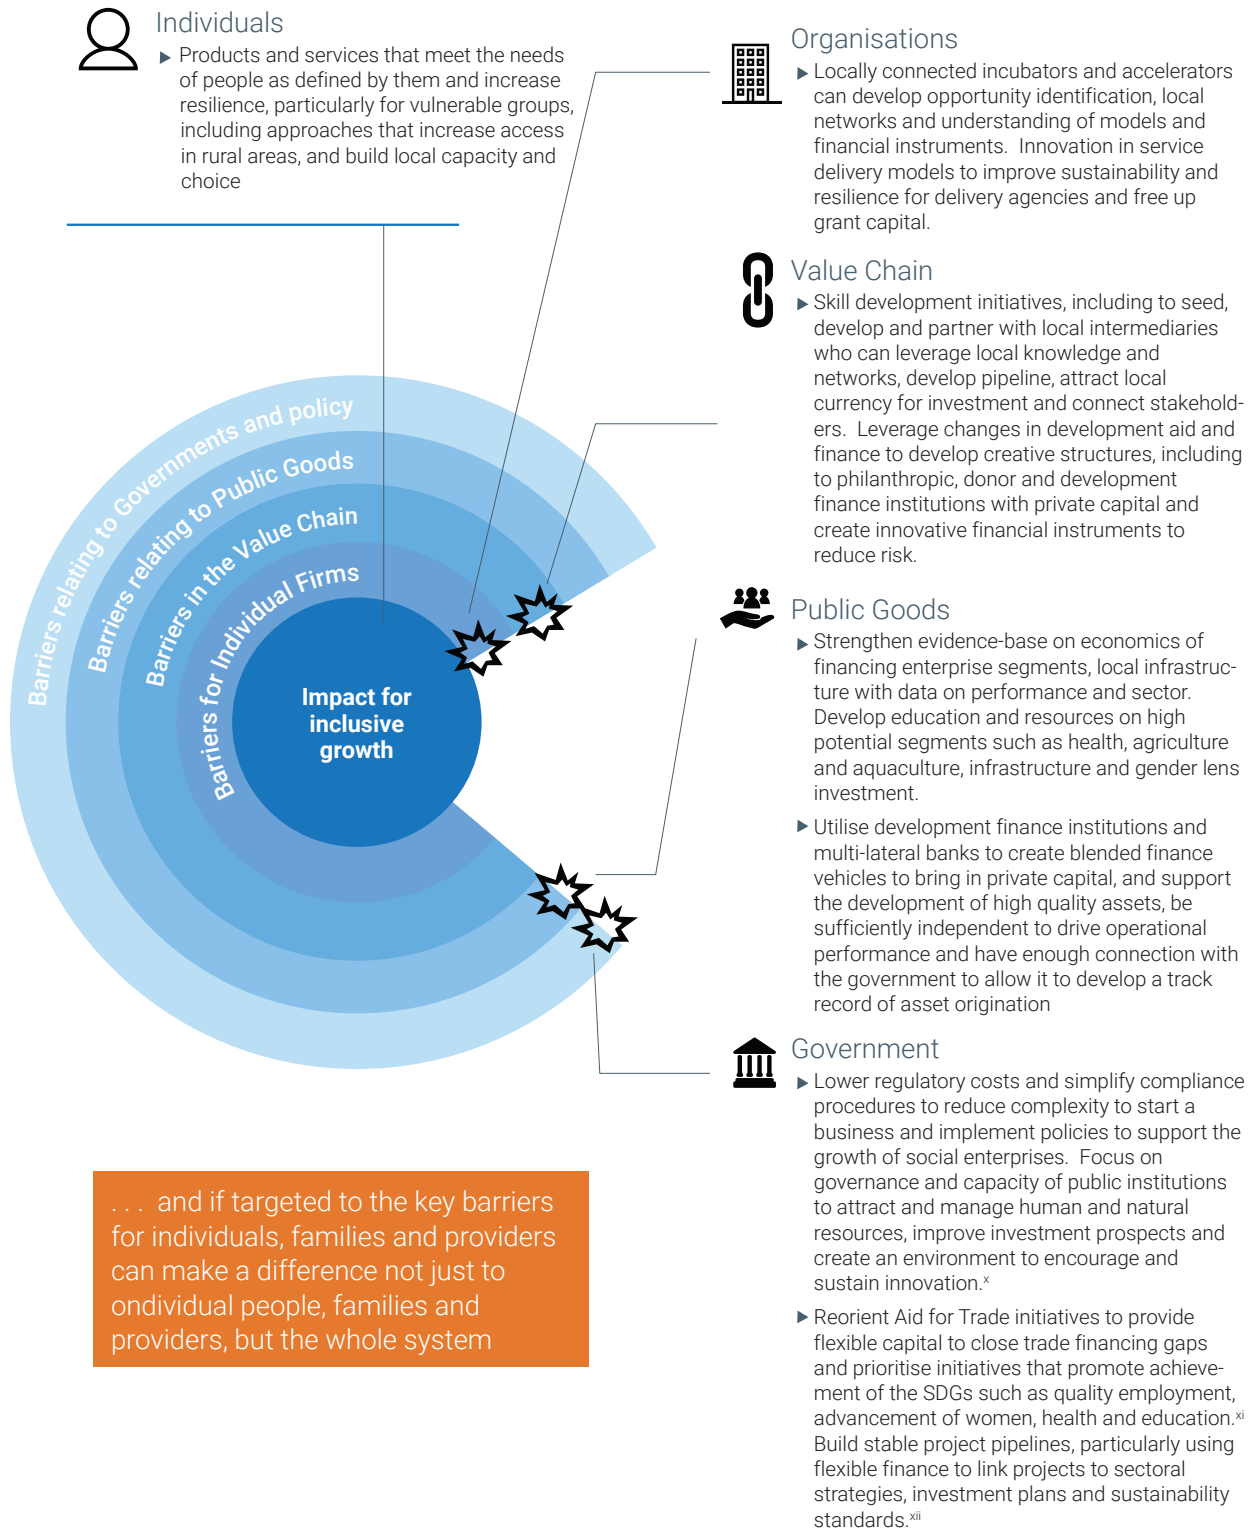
Individuals

▶ Products and services that meet the needs of people as defined by them and increase resilience, particularly for vulnerable groups, including approaches that increase access in rural areas, and build local capacity and choice

Barriers relating to Governments and policy

Barriers relating to Public Goods

Barriers in the Value Chain

Barriers for Individual Firms

Impact for inclusive growth

. . . and if targeted to the key barriers for individuals, families and providers can make a difference not just to ondividual people, families and providers, but the whole system

Organisations

▶ Locally connected incubators and accelerators can develop opportunity identification, local networks and understanding of models and financial instruments. Innovation in service delivery models to improve sustainability and resilience for delivery agencies and free up grant capital.

Value Chain

▶ Skill development initiatives, including to seed, develop and partner with local intermediaries who can leverage local knowledge and networks, develop pipeline, attract local currency for investment and connect stakeholders. Leverage changes in development aid and finance to develop creative structures, including to philanthropic, donor and development finance institutions with private capital and create innovative financial instruments to reduce risk.

Public Goods

▶ Strengthen evidence-base on economics of financing enterprise segments, local infrastructure with data on performance and sector. Develop education and resources on high potential segments such as health, agriculture and aquaculture, infrastructure and gender lens investment.

▶ Utilise development finance institutions and multi-lateral banks to create blended finance vehicles to bring in private capital, and support the development of high quality assets, be sufficiently independent to drive operational performance and have enough connection with the government to allow it to develop a track record of asset origination

Government

▶ Lower regulatory costs and simplify compliance procedures to reduce complexity to start a business and implement policies to support the growth of social enterprises. Focus on governance and capacity of public institutions to attract and manage human and natural resources, improve investment prospects and create an environment to encourage and sustain innovation.$^{x}$

▶ Reorient Aid for Trade initiatives to provide flexible capital to close trade financing gaps and prioritise initiatives that promote achievement of the SDGs such as quality employment, advancement of women, health and education.$^{xi}$ Build stable project pipelines, particularly using flexible finance to link projects to sectoral strategies, investment plans and sustainability standards.$^{xii}$